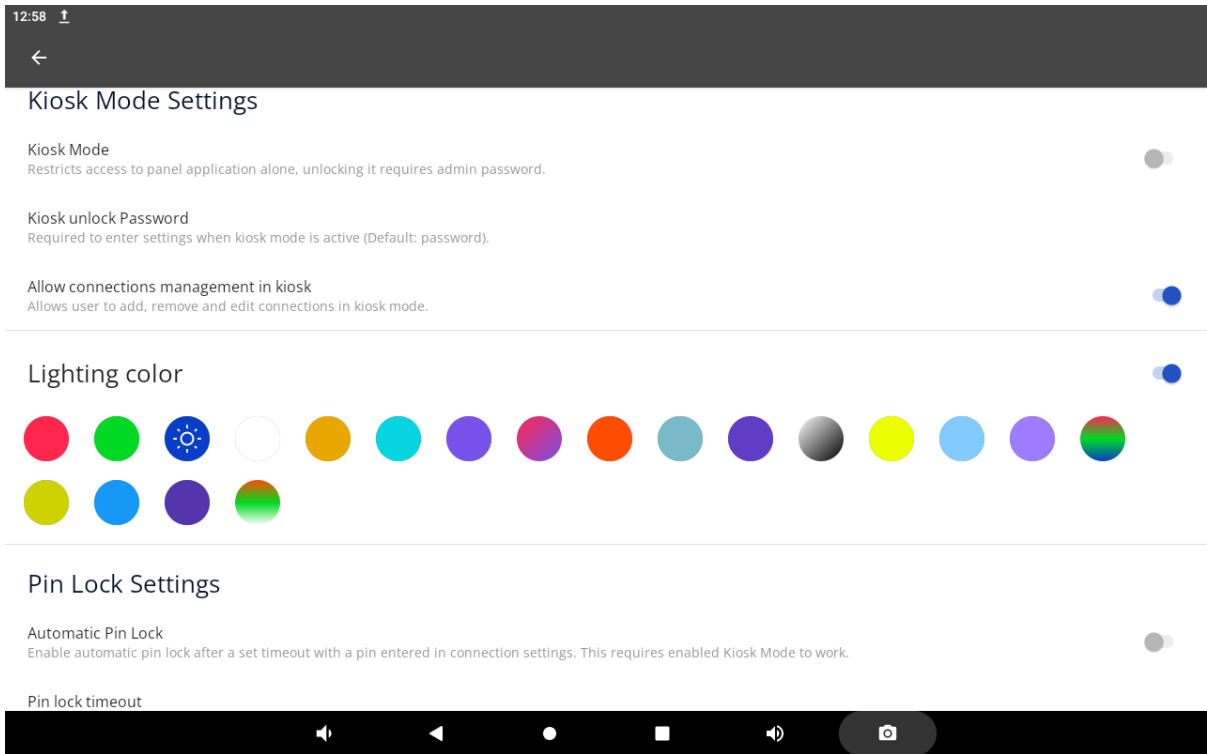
12:58

Kiosk Mode Settings

Kiosk Mode
Restricts access to panel application alone, unlocking it requires admin password.

Kiosk unlock Password
Required to enter settings when kiosk mode is active (Default: password).

Allow connections management in kiosk
Allows user to add, remove and edit connections in kiosk mode.

Lighting color

Pin Lock Settings

Automatic Pin Lock
Enable automatic pin lock after a set timeout with a pin entered in connection settings. This requires enabled Kiosk Mode to work.

Pin lock timeout